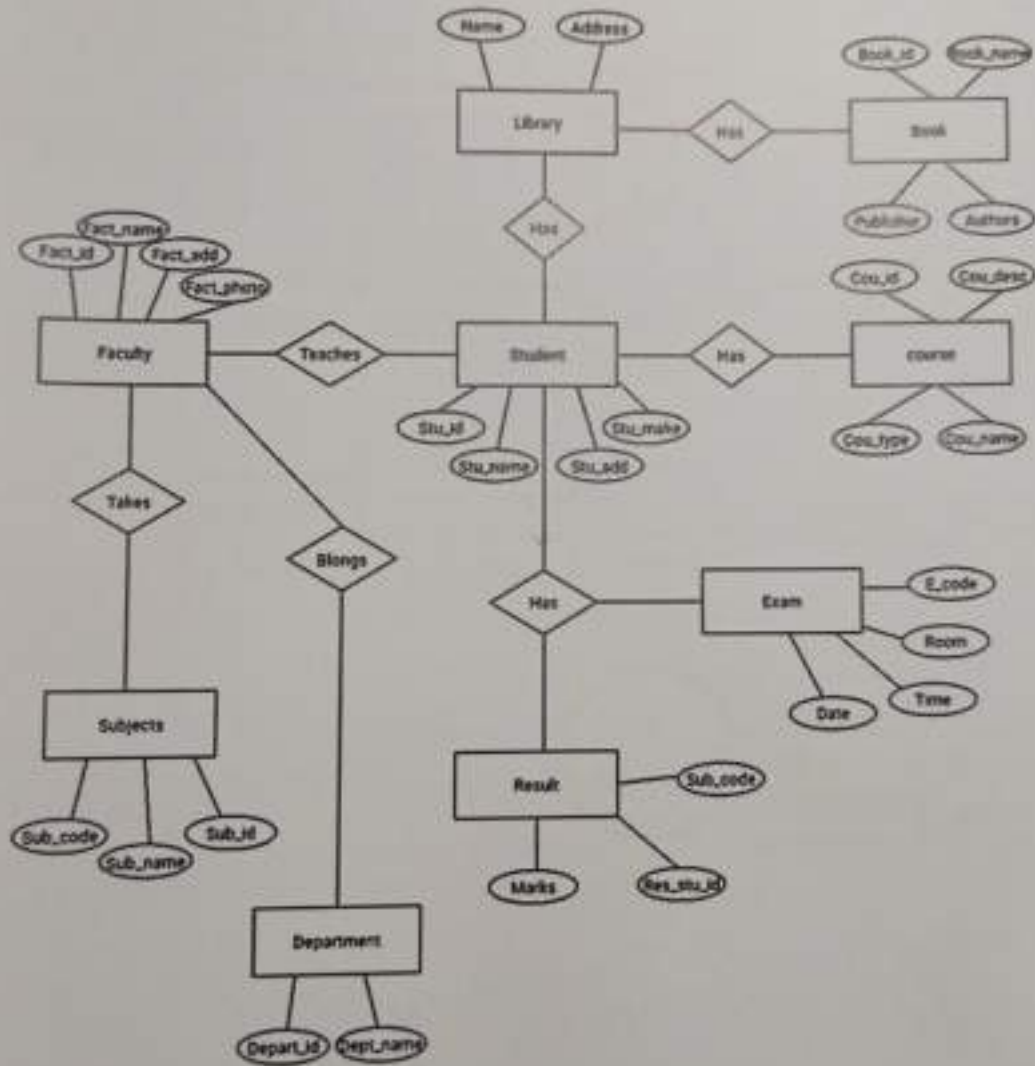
Name
Address
Library
Has
Book_id
Book_name
Book
Publisher
Authors
Has
Fact_name
Fact_id
Fact_add
Fact_phno
Faculty
Teaches
Student
Has
Cou_id
Cou_desc
course
Cou_type
Cou_name
Stu_id
Stu_name
Stu_add
Stu_make
Takes
Blongs
Has
Exam
E_code
Room
Time
Date
Subjects
Sub_code
Sub_name
Sub_id
Result
Sub_code
Marks
Res_stu_id
Department
Depart_id
Dept_name